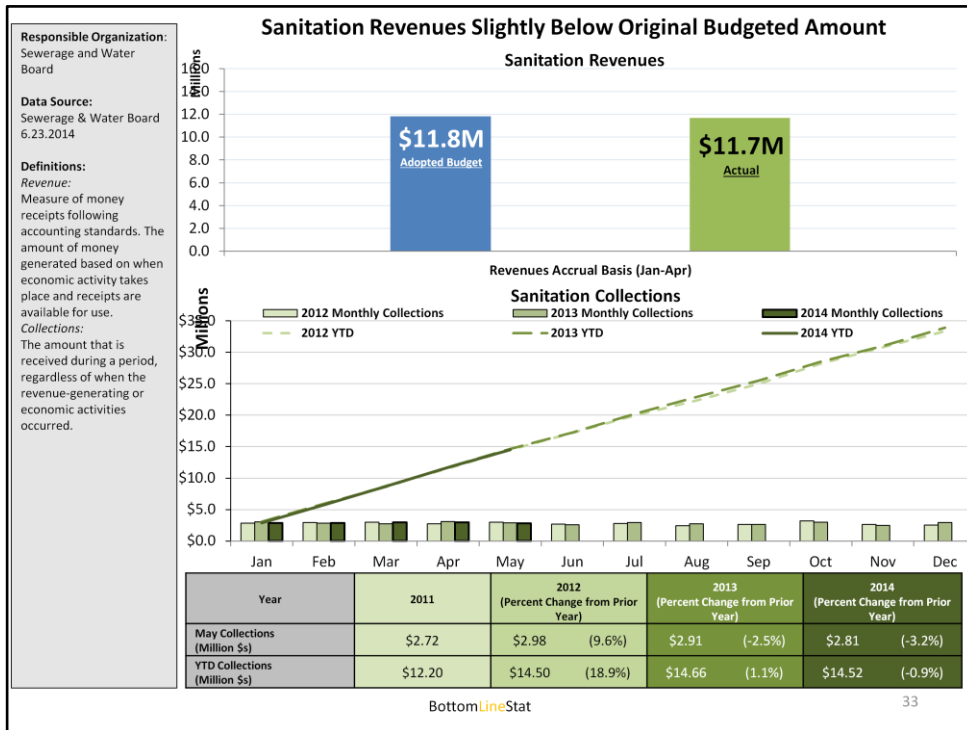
Responsible Organization: Sewerage and Water Board

Data Source: Sewerage & Water Board 6.23.2014

Definitions:
Revenue: Measure of money receipts following accounting standards. The amount of money generated based on when economic activity takes place and receipts are available for use.
Collections: The amount that is received during a period, regardless of when the revenue-generating or economic activities occurred.

Sanitation Revenues Slightly Below Original Budgeted Amount

Sanitation Revenues

Millions
16.0
14.0
12.0
10.0
8.0
6.0
4.0
2.0
0.0

$11.8M
Adopted Budget

$11.7M
Actual

Revenues Accrual Basis (Jan-Apr)

Sanitation Collections

2012 Monthly Collections
2013 Monthly Collections
2014 Monthly Collections
2012 YTD
2013 YTD
2014 YTD

Millions
$35.0
$30.0
$25.0
$20.0
$15.0
$10.0
$5.0
$0.0

Jan Feb Mar Apr May Jun Jul Aug Sep Oct Nov Dec

| Year | 2011 | 2012 (Percent Change from Prior Year) | | 2013 (Percent Change from Prior Year) | | 2014 (Percent Change from Prior Year) | |
|---|---|---|---|---|---|---|---|
| May Collections (Million $s) | $2.72 | $2.98 | (9.6%) | $2.91 | (-2.5%) | $2.81 | (-3.2%) |
| YTD Collections (Million $s) | $12.20 | $14.50 | (18.9%) | $14.66 | (1.1%) | $14.52 | (-0.9%) |

BottomLineStat

33